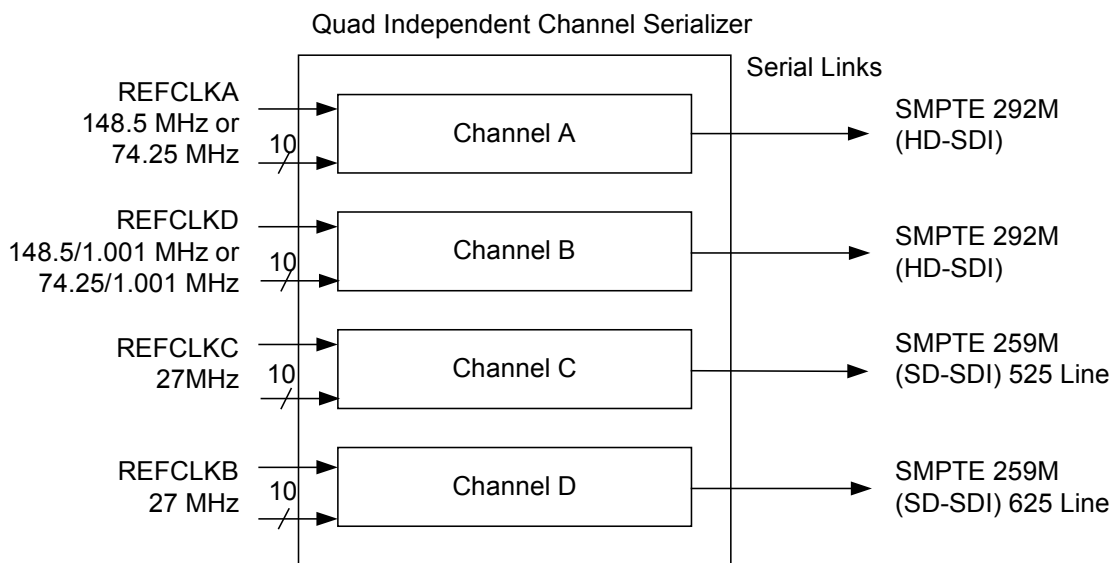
Quad Independent Channel Serializer

Serial Links

REFCLKA
148.5 MHz or
74.25 MHz

10

Channel A

SMPTE 292M
(HD-SDI)

REFCLKD
148.5/1.001 MHz or
74.25/1.001 MHz

10

Channel B

SMPTE 292M
(HD-SDI)

REFCLKC
27MHz

10

Channel C

SMPTE 259M
(SD-SDI) 525 Line

REFCLKB
27 MHz

10

Channel D

SMPTE 259M
(SD-SDI) 625 Line